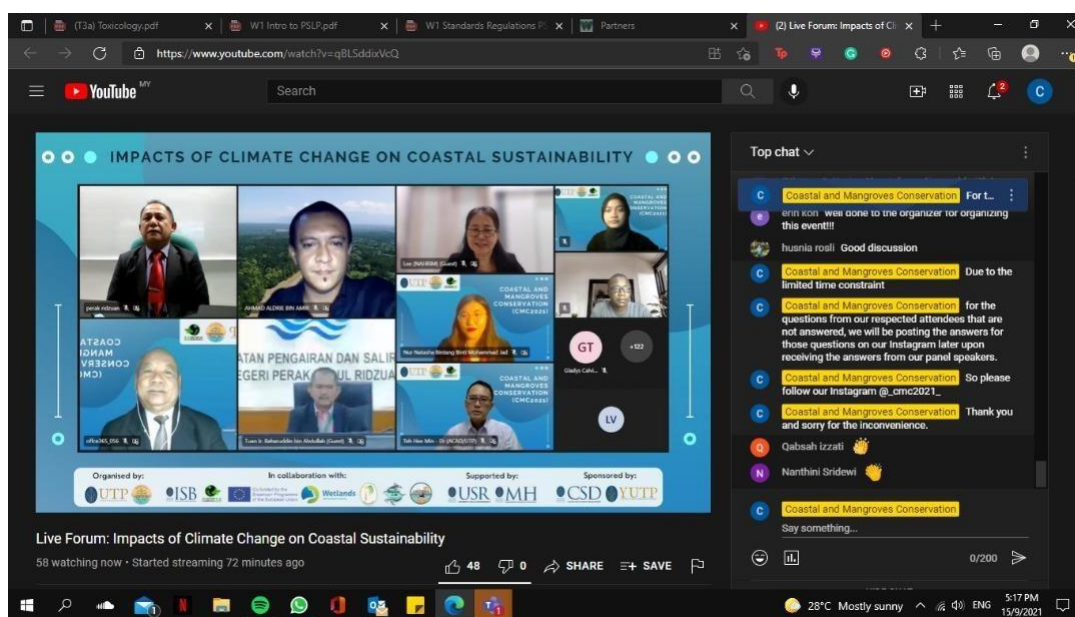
(T3a) Toxicology.pdf
W1 Intro to PSLP.pdf
W1 Standards Regulations P
Partners
(2) Live Forum: Impacts of Cl

https://www.youtube.com/watch?v=qBLSddixVcQ

YouTube MY
Search

IMPACTS OF CLIMATE CHANGE ON COASTAL SUSTAINABILITY

perak ntrawn
AHMAD ALDRIE BIN AMIR
Lee (NIS-RIM) (Guest)
COASTAL AND MANGROVES CONSERVATION (CMC2021)
Nur Natasha Binteng Binti Muhammad Jad
COASTAL MANGROVES CONSERVATION (CMC)
ATAN PENGAIRAN DAN SALIR EGERI PERAK UL RIDZUA
Tuan Ir. Baharuddin bin Abdullah (Guest)
COASTAL AND MANGROVES CONSERVATION (CMC2021)
office365_056
GT
+122
Gladys Calvi...
LV

Organised by: UTP
In collaboration with: ISB Wetlands
Supported by: USR MH
Sponsored by: CSD YUTP

Live Forum: Impacts of Climate Change on Coastal Sustainability
58 watching now • Started streaming 72 minutes ago
48 0 SHARE SAVE

Top chat
Coastal and Mangroves Conservation For t...
erin koh Well done to the organizer for organizing this event!!!
husnia rosli Good discussion
Coastal and Mangroves Conservation Due to the limited time constraint
Coastal and Mangroves Conservation for the questions from our respected attendees that are not answered, we will be posting the answers for those questions on our Instagram later upon receiving the answers from our panel speakers.
Coastal and Mangroves Conservation So please follow our Instagram @_cmc2021_
Coastal and Mangroves Conservation Thank you and sorry for the inconvenience.
Qabsah izzati
Nanthini Sridewi
Coastal and Mangroves Conservation
Say something...
0/200

28°C Mostly sunny ENG 5:17 PM 15/9/2021